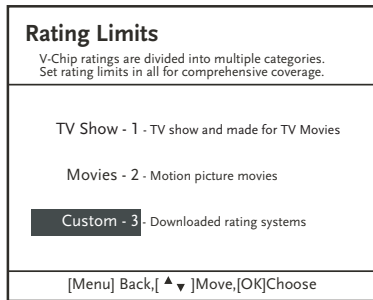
Rating Limits

V-Chip ratings are divided into multiple categories. Set rating limits in all for comprehensive coverage.

TV Show - 1 - TV show and made for TV Movies

Movies - 2 - Motion picture movies

Custom - 3 - Downloaded rating systems

[Menu] Back,[ ▲▼ ]Move,[OK]Choose